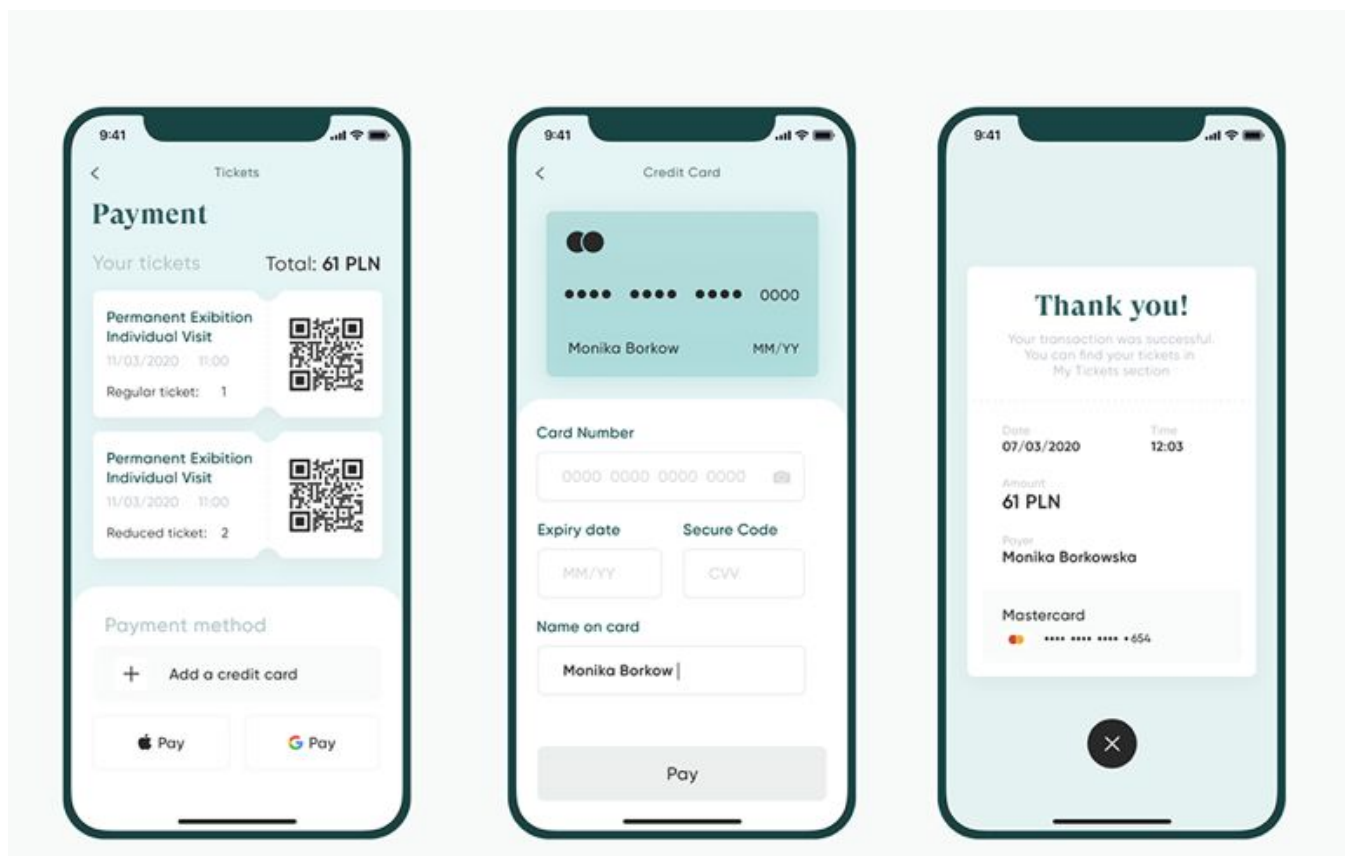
9:41

Tickets

Payment

Your tickets

Total: 61 PLN

Permanent Exibition Individual Visit
11/03/2020 11:00
Regular ticket: 1

Permanent Exibition Individual Visit
11/03/2020 11:00
Reduced ticket: 2

Payment method

+ Add a credit card

Pay

G Pay

9:41

Credit Card

•••• •••• •••• 0000

Monika Borkow MM/YY

Card Number

0000 0000 0000 0000

Expiry date

Secure Code

MM/YY

CVV

Name on card

Monika Borkow

Pay

9:41

Thank you!

Your transaction was successful. You can find your tickets in My Tickets section

Date
07/03/2020

Time
12:03

Amount
61 PLN

Payer
Monika Borkowska

Mastercard
•••• •••• •••• •654